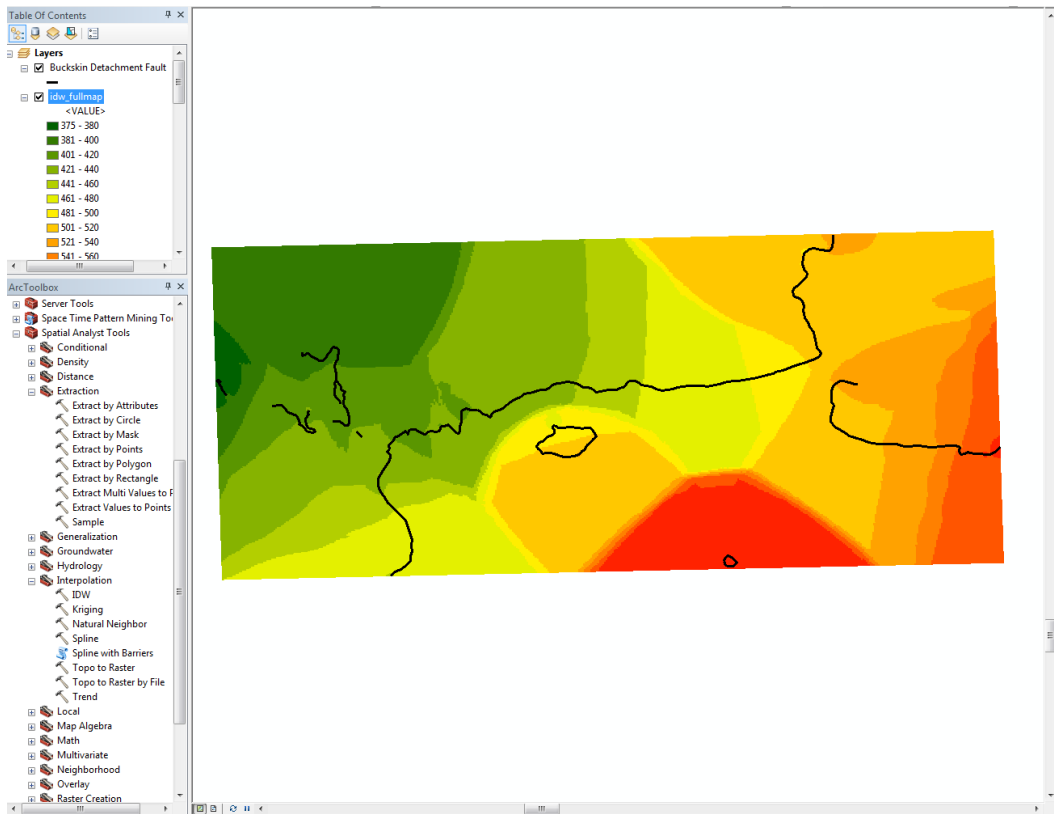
Table Of Contents

Layers
Buckskin Detachment Fault
idw_fullmap
<VALUE>
375 - 380
381 - 400
401 - 420
421 - 440
441 - 460
461 - 480
481 - 500
501 - 520
521 - 540
541 - 560

ArcToolbox

Server Tools
Space Time Pattern Mining To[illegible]
Spatial Analyst Tools
Conditional
Density
Distance
Extraction
Extract by Attributes
Extract by Circle
Extract by Mask
Extract by Points
Extract by Polygon
Extract by Rectangle
Extract Multi Values to P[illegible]
Extract Values to Points
Sample
Generalization
Groundwater
Hydrology
Interpolation
IDW
Kriging
Natural Neighbor
Spline
Spline with Barriers
Topo to Raster
Topo to Raster by File
Trend
Local
Map Algebra
Math
Multivariate
Neighborhood
Overlay
Raster Creation